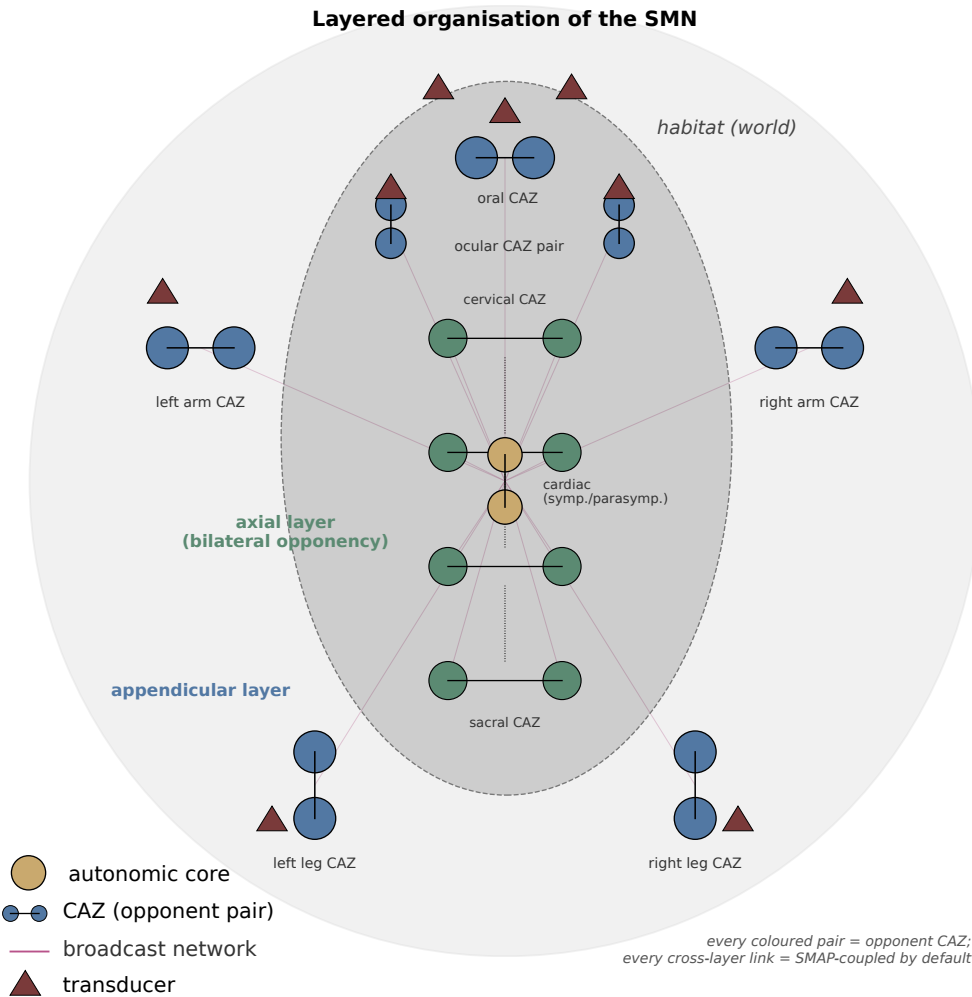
Layered organisation of the SMN

habitat (world)

oral CAZ

ocular CAZ pair

cervical CAZ

left arm CAZ

right arm CAZ

cardiac
(symp./parasymp.)

axial layer
(bilateral opponency)

appendicular layer

sacral CAZ

left leg CAZ

right leg CAZ

autonomic core

CAZ (opponent pair)

broadcast network

transducer

every coloured pair = opponent CAZ;
every cross-layer link = SMAP-coupled by default